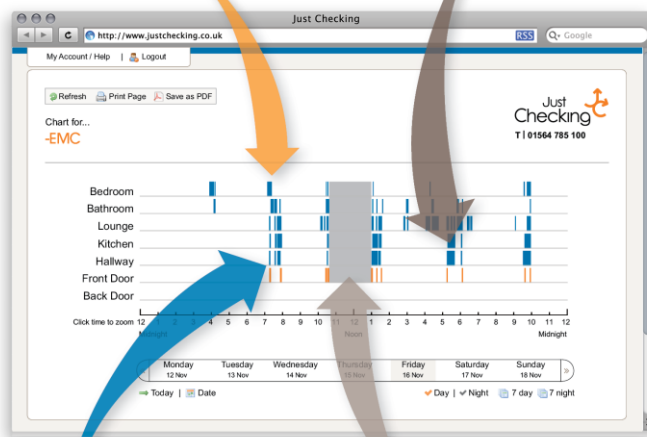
Just Checking

http://www.justchecking.co.uk

RSS

Google

My Account / Help | Logout

Refresh Print Page Save as PDF

Chart for...
-EMC

Just Checking
T | 01564 785 100

Bedroom
Bathroom
Lounge
Kitchen
Hallway
Front Door
Back Door

Click time to zoom 12 1 2 3 4 5 6 7 8 9 10 11 12 1 2 3 4 5 6 7 8 9 10 11 12
Midnight Noon Midnight

Monday 12 Nov | Tuesday 13 Nov | Wednesday 14 Nov | Thursday 15 Nov | Friday 16 Nov | Saturday 17 Nov | Sunday 18 Nov

Today | Date

Day | Night | 7 day | 7 night